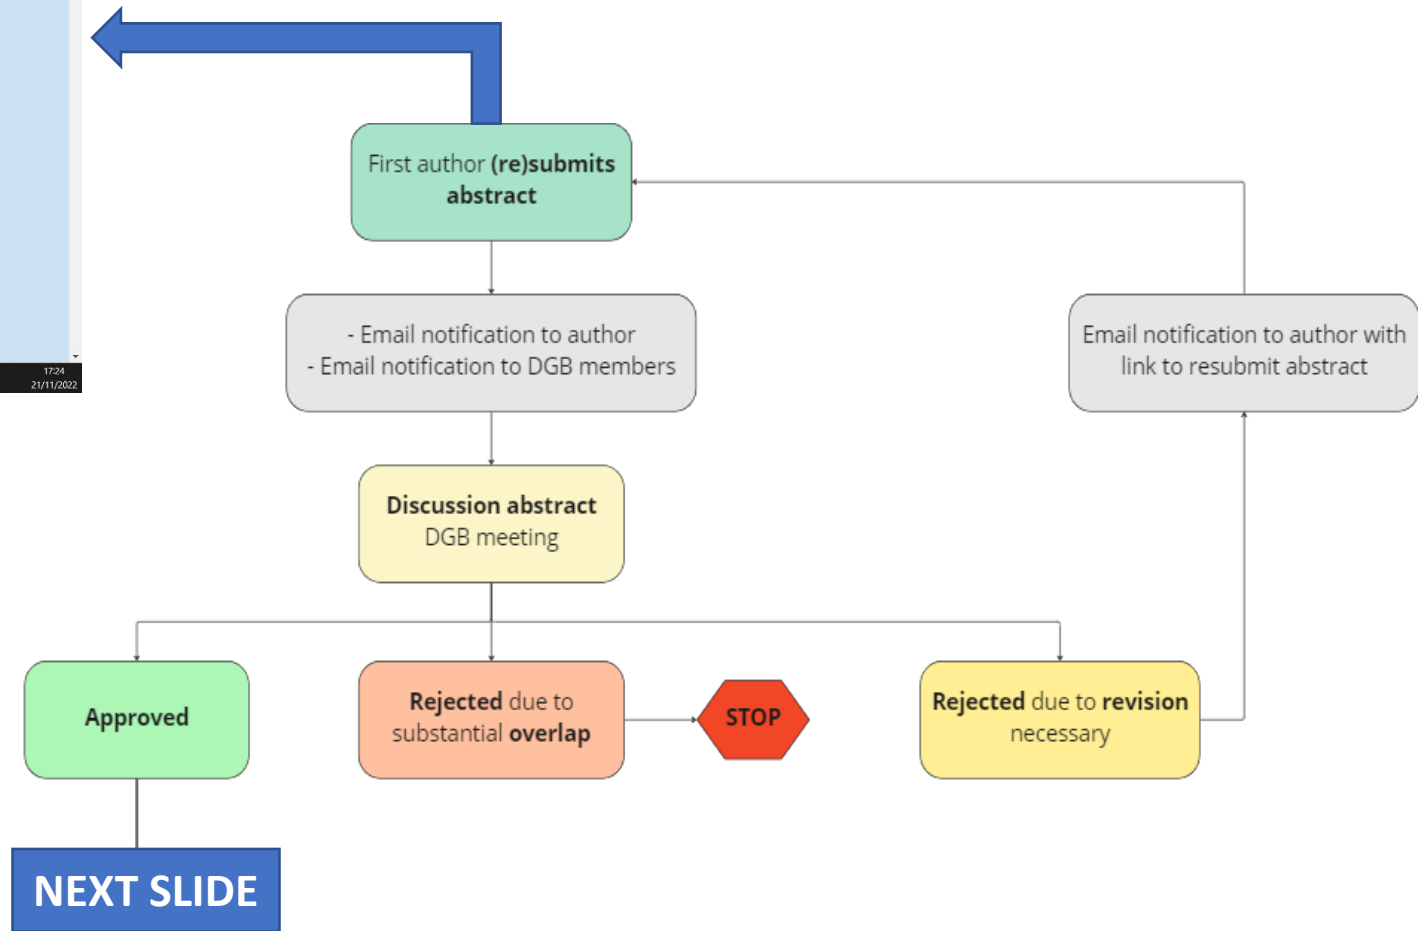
17:24
21/11/2022

First author (re)submits abstract

- Email notification to author
- Email notification to DGB members

Email notification to author with link to resubmit abstract

Discussion abstract
DGB meeting

Approved

Rejected due to substantial overlap

STOP

Rejected due to revision necessary

NEXT SLIDE